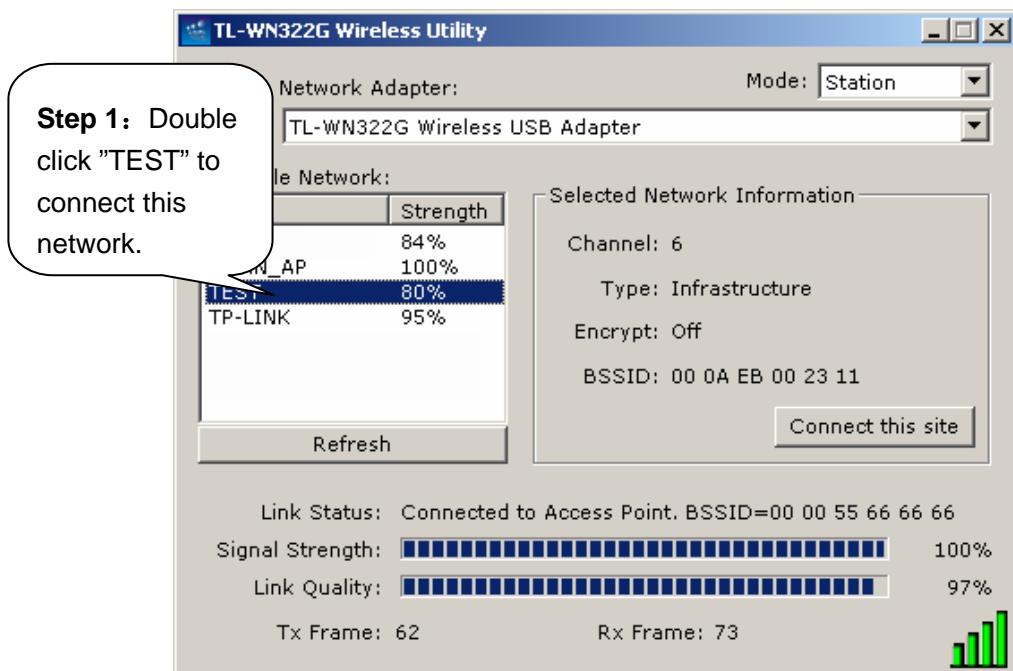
TL-WN322G Wireless Utility

Network Adapter:

Mode: Station

TL-WN322G Wireless USB Adapter

Step 1：Double click "TEST" to connect this network.

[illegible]le Network:

| | Strength |
|---|---|
| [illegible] | 84% |
| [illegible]N_AP | 100% |
| TEST | 80% |
| TP-LINK | 95% |

Refresh

Selected Network Information

Channel: 6

Type: Infrastructure

Encrypt: Off

BSSID: 00 0A EB 00 23 11

Connect this site

Link Status: Connected to Access Point. BSSID=00 00 55 66 66 66

Signal Strength: 100%

Link Quality: 97%

Tx Frame: 62

Rx Frame: 73